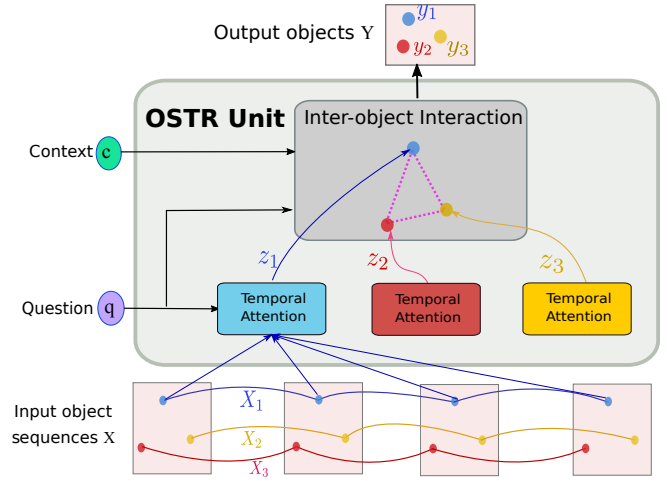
Output objects Y

$y_1$

$y_2$

$y_3$

OSTR Unit

Inter-object Interaction

Context $c$

Question $q$

$z_1$

$z_2$

$z_3$

Temporal Attention

Temporal Attention

Temporal Attention

Input object sequences X

$X_1$

$X_2$

$X_3$